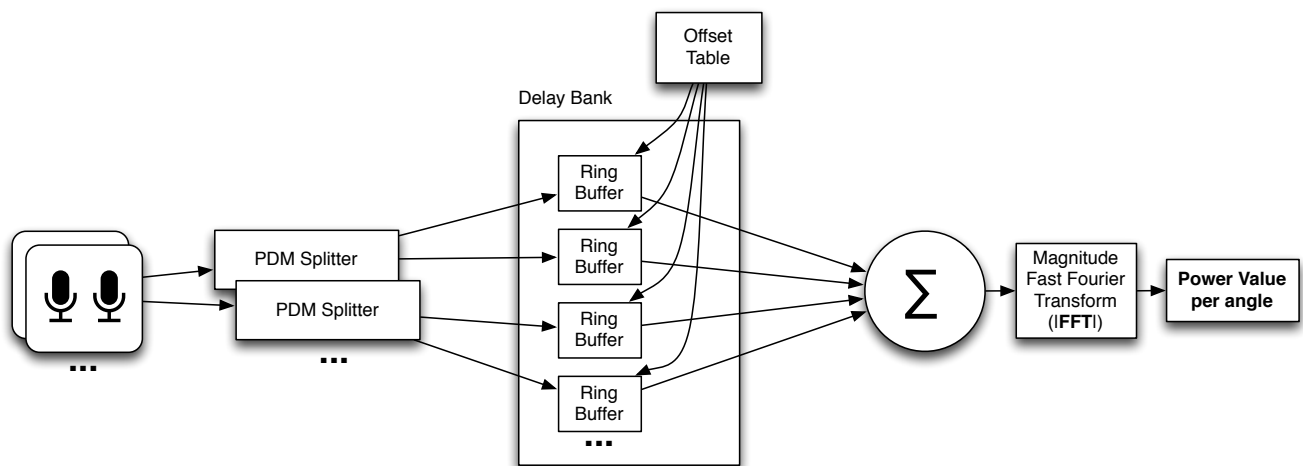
Offset Table

Delay Bank

Ring Buffer

Ring Buffer

Ring Buffer

Ring Buffer

...

PDM Splitter

PDM Splitter

...

...

$\sum$

Magnitude Fast Fourier Transform (|**FFT**|)

**Power Value per angle**